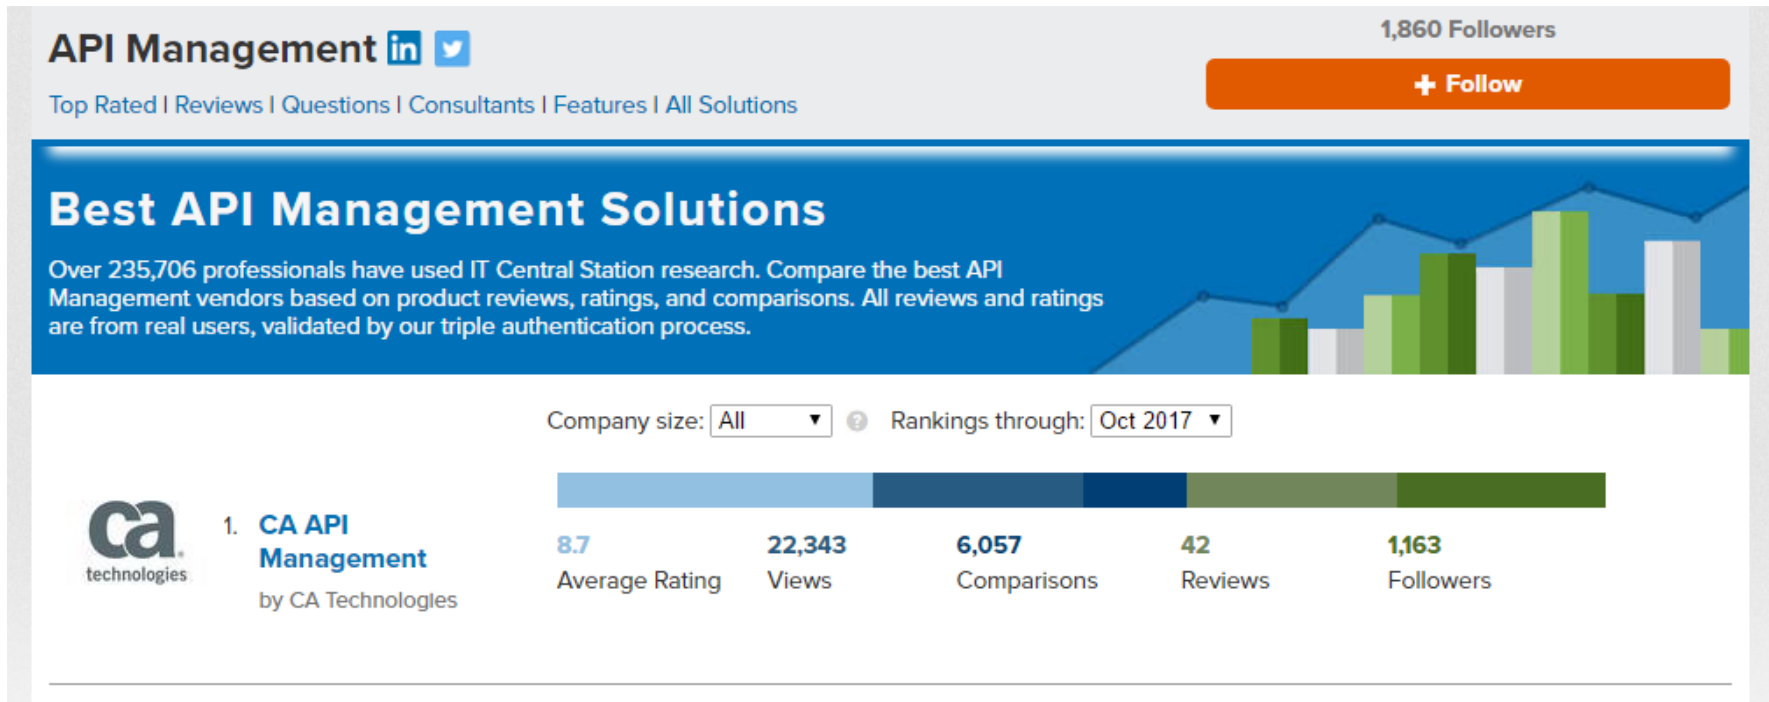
API Management

1,860 Followers

+ Follow

Top Rated | Reviews | Questions | Consultants | Features | All Solutions

Best API Management Solutions

Over 235,706 professionals have used IT Central Station research. Compare the best API Management vendors based on product reviews, ratings, and comparisons. All reviews and ratings are from real users, validated by our triple authentication process.

Company size: All ▼ Rankings through: Oct 2017 ▼

ca technologies

1. CA API Management
by CA Technologies

8.7
Average Rating

22,343
Views

6,057
Comparisons

42
Reviews

1,163
Followers